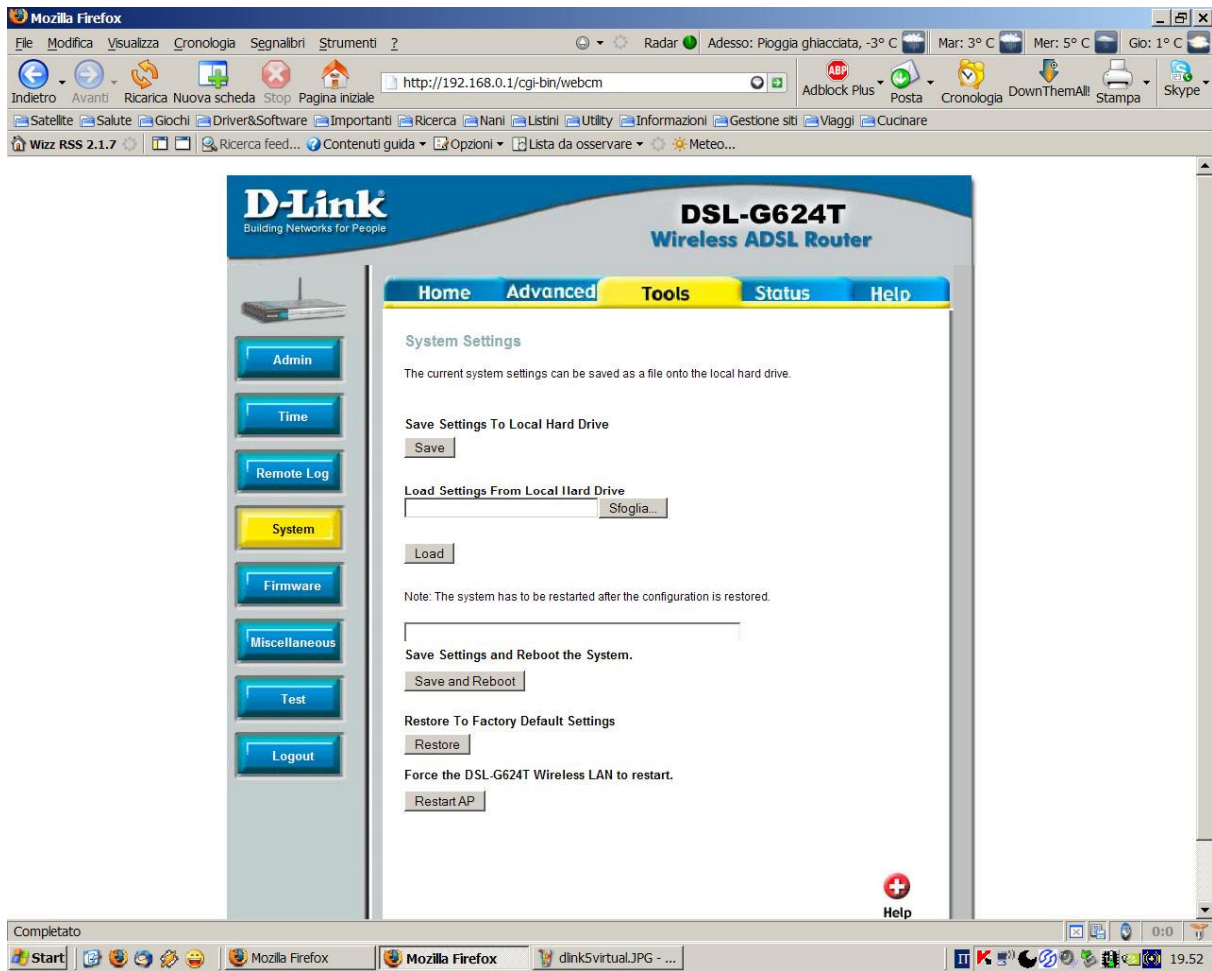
Mozilla Firefox

File Modifica Visualizza Cronologia Segnalibri Strumenti ?

Radar Adesso: Pioggia ghiacciata, -3° C Mar: 3° C Mer: 5° C Gio: 1° C

Indietro Avanti Ricarica Nuova scheda Stop Pagina iniziale http://192.168.0.1/cgi-bin/webcm Adblock Plus Posta Cronologia DownThemAll! Stampa Skype

Satellite Salute Giochi Driver&Software Importanti Ricerca Nani Listini Utility Informazioni Gestione siti Viaggi Cucinare

Wizz RSS 2.1.7 Ricerca feed... Contenuti guida Opzioni Lista da osservare Meteo...

D-Link
Building Networks for People

DSL-G624T
Wireless ADSL Router

Home Advanced Tools Status Help

Admin
Time
Remote Log
System
Firmware
Miscellaneous
Test
Logout

System Settings

The current system settings can be saved as a file onto the local hard drive.

Save Settings To Local Hard Drive

Save

Load Settings From Local Hard Drive

Sfoglia...

Load

Note: The system has to be restarted after the configuration is restored.

Save Settings and Reboot the System.

Save and Reboot

Restore To Factory Default Settings

Restore

Force the DSL-G624T Wireless LAN to restart.

Restart AP

Help

Completato

0:0

Start Mozilla Firefox Mozilla Firefox dlink5virtual.JPG - ... 19.52